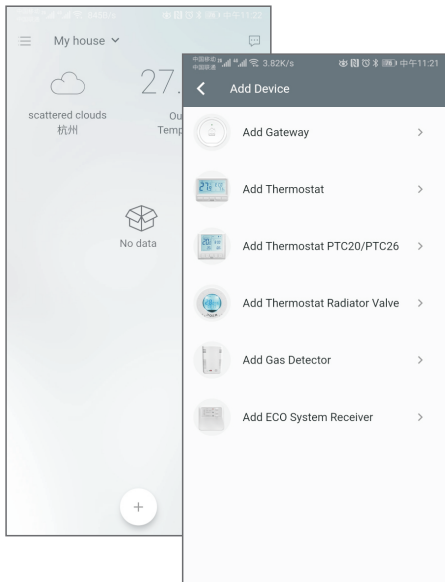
My house

scattered clouds
杭州

27.

Ou
Temp

No data

+

中国移动 中国联通 3.82K/s 中午11:21

Add Device

Add Gateway >

Add Thermostat >

Add Thermostat PTC20/PTC26 >

Add Thermostat Radiator Valve >

Add Gas Detector >

Add ECO System Receiver >